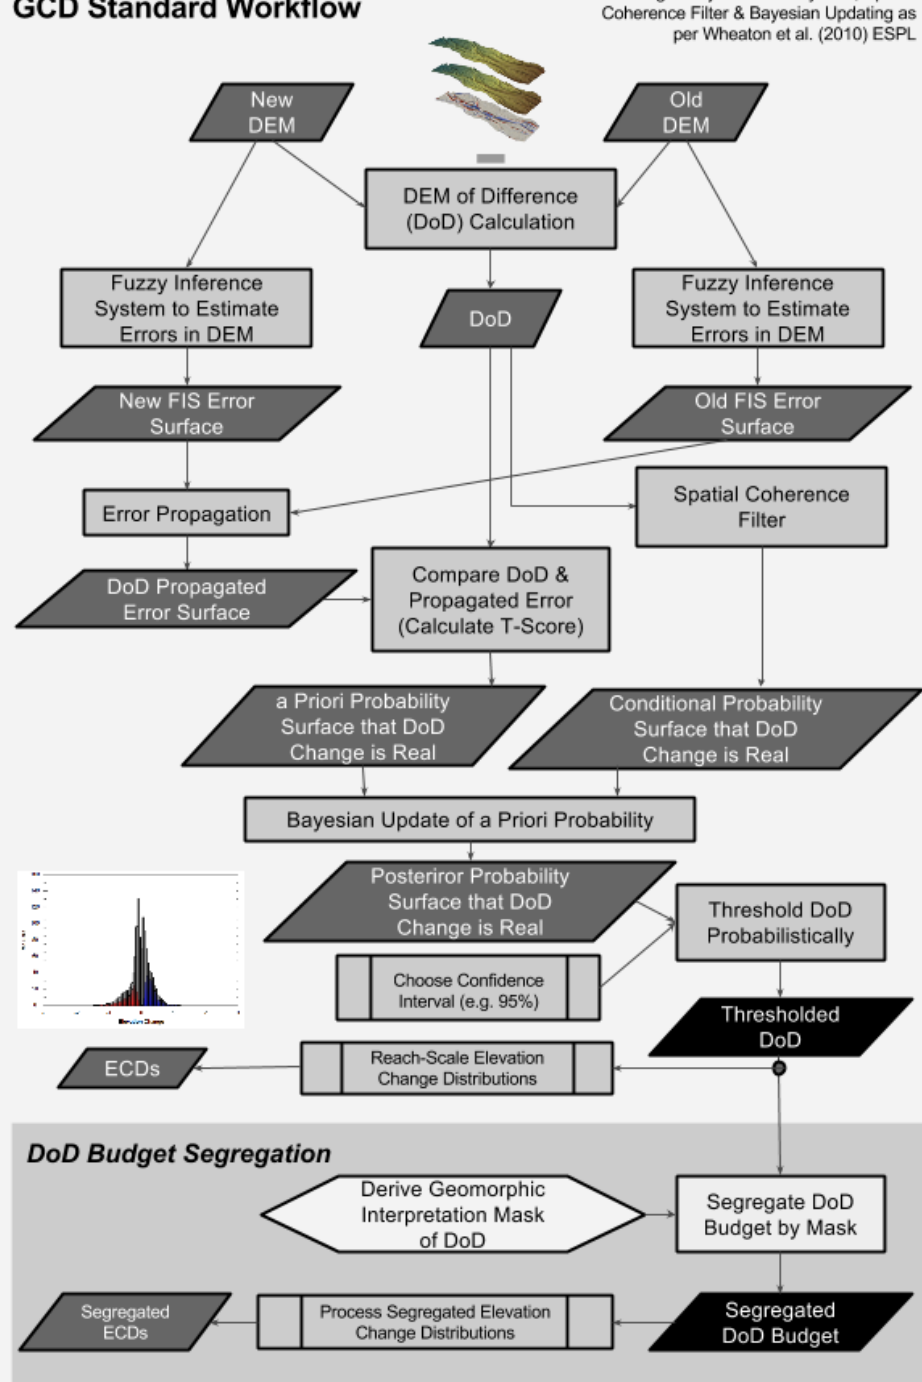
GCD Standard Workflow

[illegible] Coherence Filter & Bayesian Updating as per Wheaton et al. (2010) ESPL

New DEM

Old DEM

DEM of Difference (DoD) Calculation

Fuzzy Inference System to Estimate Errors in DEM

DoD

Fuzzy Inference System to Estimate Errors in DEM

New FIS Error Surface

Old FIS Error Surface

Error Propagation

Spatial Coherence Filter

DoD Propagated Error Surface

Compare DoD & Propagated Error (Calculate T-Score)

a Priori Probability Surface that DoD Change is Real

Conditional Probability Surface that DoD Change is Real

Bayesian Update of a Priori Probability

Posteriror Probability Surface that DoD Change is Real

Threshold DoD Probabilistically

Choose Confidence Interval (e.g. 95%)

Thresholded DoD

ECDs

Reach-Scale Elevation Change Distributions

DoD Budget Segregation

Derive Geomorphic Interpretation Mask of DoD

Segregate DoD Budget by Mask

Segregated ECDs

Process Segregated Elevation Change Distributions

Segregated DoD Budget